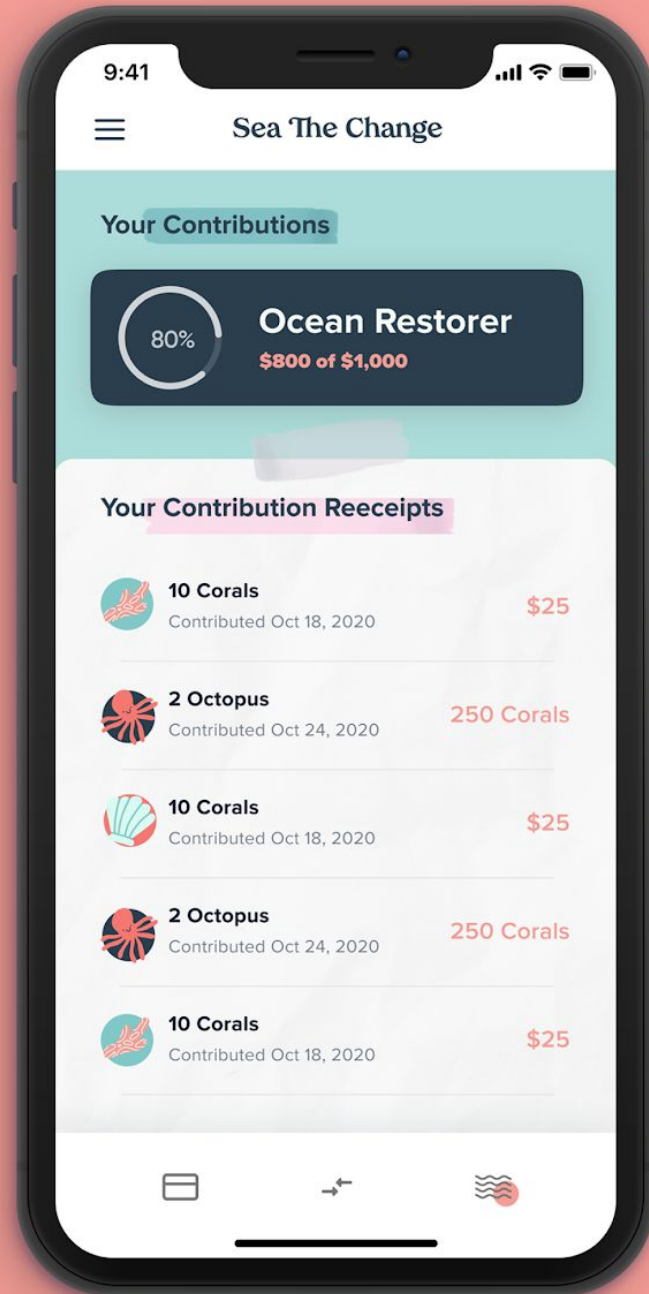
9:41

Sea The Change

Your Contributions

80%

Ocean Restorer

$800 of $1,000

Your Contribution Reeceipts

10 Corals
Contributed Oct 18, 2020
$25

2 Octopus
Contributed Oct 24, 2020
250 Corals

10 Corals
Contributed Oct 18, 2020
$25

2 Octopus
Contributed Oct 24, 2020
250 Corals

10 Corals
Contributed Oct 18, 2020
$25